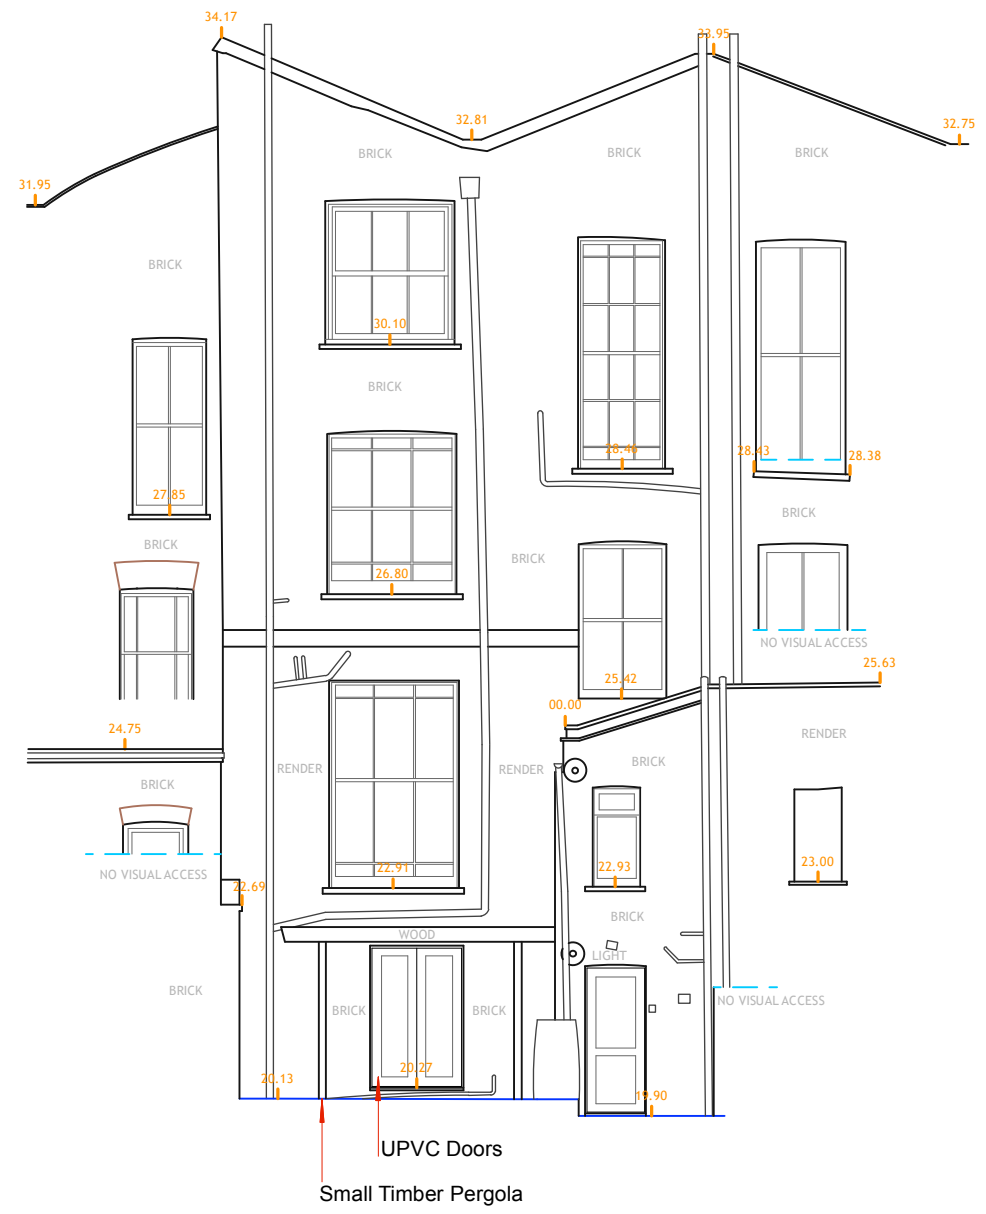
34.17
33.95
32.81
32.75
31.95
BRICK
BRICK
BRICK
BRICK
30.10
BRICK
28.40
28.43
28.38
27.85
BRICK
BRICK
26.80
BRICK
NO VISUAL ACCESS
25.63
25.42
00.00
24.75
RENDER
RENDER
RENDER
BRICK
BRICK
NO VISUAL ACCESS
22.69
22.91
22.93
23.00
BRICK
WOOD
LIGHT
BRICK
NO VISUAL ACCESS
BRICK
BRICK
20.13
20.27
19.90
UPVC Doors
Small Timber Pergola